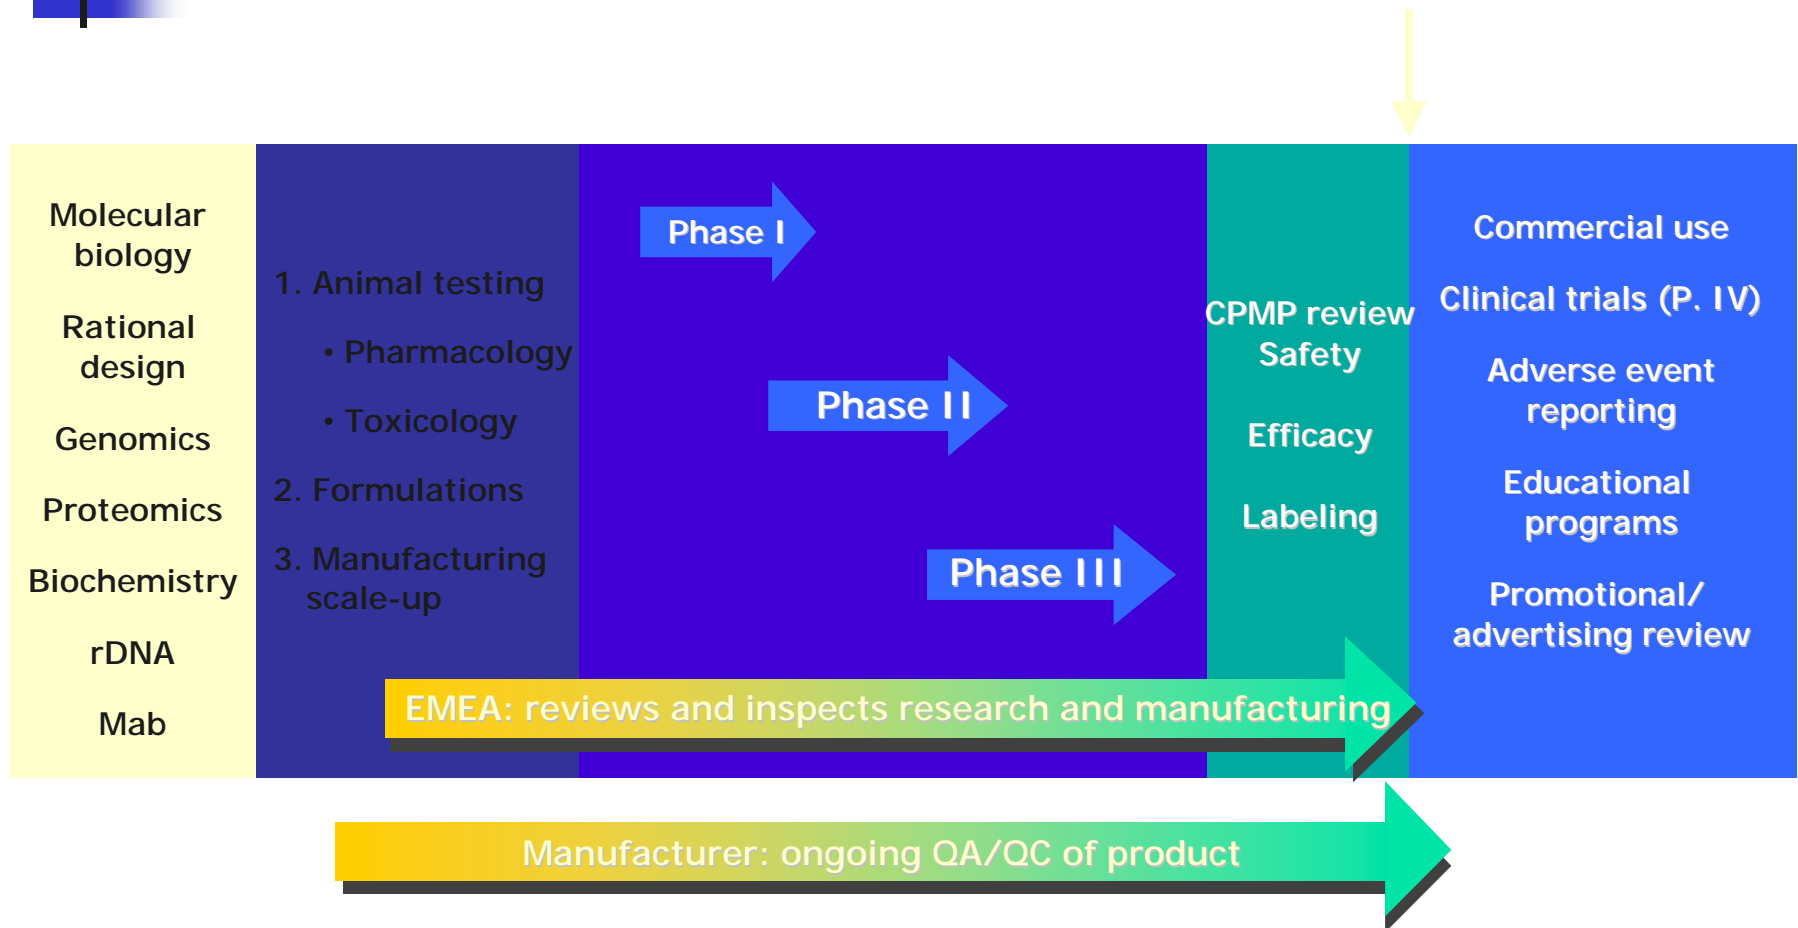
Molecular biology

Rational design

Genomics

Proteomics

Biochemistry

rDNA

Mab

1. Animal testing

• Pharmacology

• Toxicology

2. Formulations

3. Manufacturing scale-up

Phase I

Phase II

Phase III

CPMP review
Safety

Efficacy

Labeling

Commercial use

Clinical trials (P. IV)

Adverse event reporting

Educational programs

Promotional/ advertising review

EMEA: reviews and inspects research and manufacturing

Manufacturer: ongoing QA/QC of product